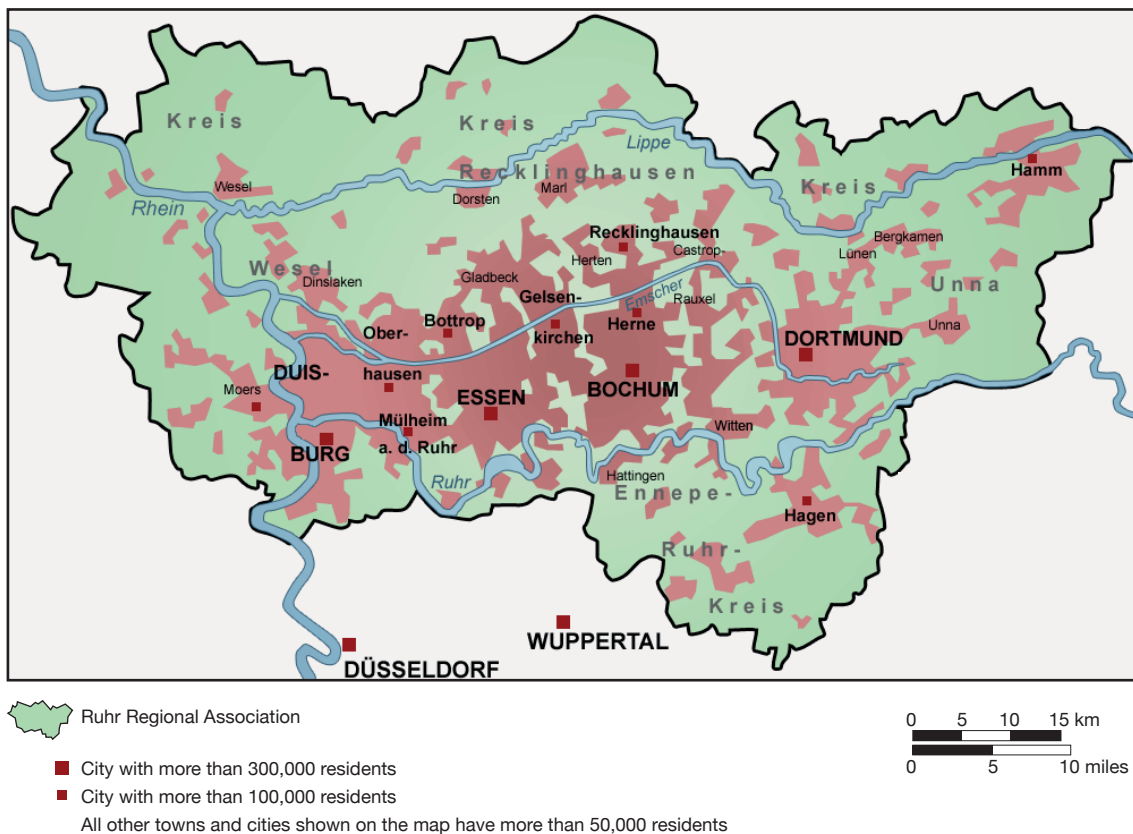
Kreis
Kreis
Lippe
Recklinghausen
Kreis
Hamm
Wesel
Marl
Rhein
Dorsten
Recklinghausen
Castrop-
Bergkamen
Herten
Lünen
Wesel
Gladbeck
Dinslaken
Gelsen-
Emscher
Rauxel
Unna
Ober-
Bottrop
kirchen
Herne
Unna
DORTMUND
DUIS-
hausen
Moers
BOCHUM
ESSEN
Mülheim
Witten
BURG
a. d. Ruhr
Ruhr
Hattingen
Ennepe-
Hagen
Ruhr-
Kreis
WUPPERTAL
DÜSSELDORF

Ruhr Regional Association

0 5 10 15 km
0 5 10 miles

City with more than 300,000 residents
City with more than 100,000 residents
All other towns and cities shown on the map have more than 50,000 residents